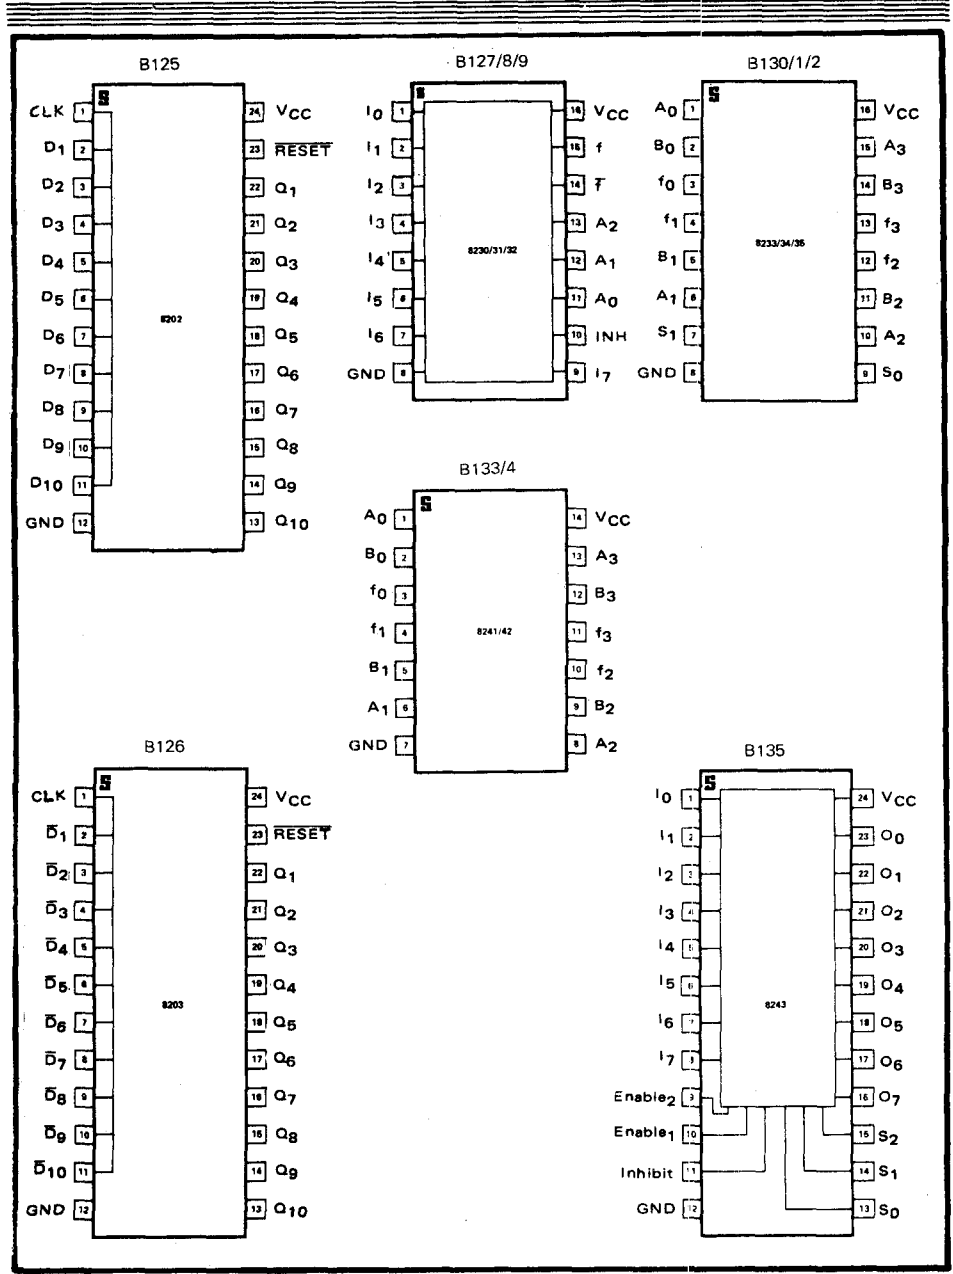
B125

S

CLK 1
$D_1$ 2
$D_2$ 3
$D_3$ 4
$D_4$ 5
$D_5$ 6
$D_6$ 7
$D_7$ 8
$D_8$ 9
$D_9$ 10
$D_{10}$ 11
GND 12

8202

24 $V_{CC}$
23 $\overline{RESET}$
22 $Q_1$
21 $Q_2$
20 $Q_3$
19 $Q_4$
18 $Q_5$
17 $Q_6$
16 $Q_7$
15 $Q_8$
14 $Q_9$
13 $Q_{10}$

B127/8/9

S

$I_0$ 1
$I_1$ 2
$I_2$ 3
$I_3$ 4
$I_4$ 5
$I_5$ 6
$I_6$ 7
GND 8

8230/31/32

16 $V_{CC}$
15 f
14 $\overline{f}$
13 $A_2$
12 $A_1$
11 $A_0$
10 INH
9 $I_7$

B130/1/2

S

$A_0$ 1
$B_0$ 2
$f_0$ 3
$f_1$ 4
$B_1$ 5
$A_1$ 6
$S_1$ 7
GND 8

8233/34/35

16 $V_{CC}$
15 $A_3$
14 $B_3$
13 $f_3$
12 $f_2$
11 $B_2$
10 $A_2$
9 $S_0$

B133/4

S

$A_0$ 1
$B_0$ 2
$f_0$ 3
$f_1$ 4
$B_1$ 5
$A_1$ 6
GND 7

8241/42

14 $V_{CC}$
13 $A_3$
12 $B_3$
11 $f_3$
10 $f_2$
9 $B_2$
8 $A_2$

B126

S

CLK 1
$\overline{D}_1$ 2
$\overline{D}_2$ 3
$\overline{D}_3$ 4
$\overline{D}_4$ 5
$\overline{D}_5$ 6
$\overline{D}_6$ 7
$\overline{D}_7$ 8
$\overline{D}_8$ 9
$\overline{D}_9$ 10
$\overline{D}_{10}$ 11
GND 12

8203

24 $V_{CC}$
23 $\overline{RESET}$
22 $Q_1$
21 $Q_2$
20 $Q_3$
19 $Q_4$
18 $Q_5$
17 $Q_6$
16 $Q_7$
15 $Q_8$
14 $Q_9$
13 $Q_{10}$

B135

S

$I_0$ 1
$I_1$ 2
$I_2$ 3
$I_3$ 4
$I_4$ 5
$I_5$ 6
$I_6$ 7
$I_7$ 8
$Enable_2$ 9
$Enable_1$ 10
Inhibit 11
GND 12

8243

24 $V_{CC}$
23 $O_0$
22 $O_1$
21 $O_2$
20 $O_3$
19 $O_4$
18 $O_5$
17 $O_6$
16 $O_7$
15 $S_2$
14 $S_1$
13 $S_0$